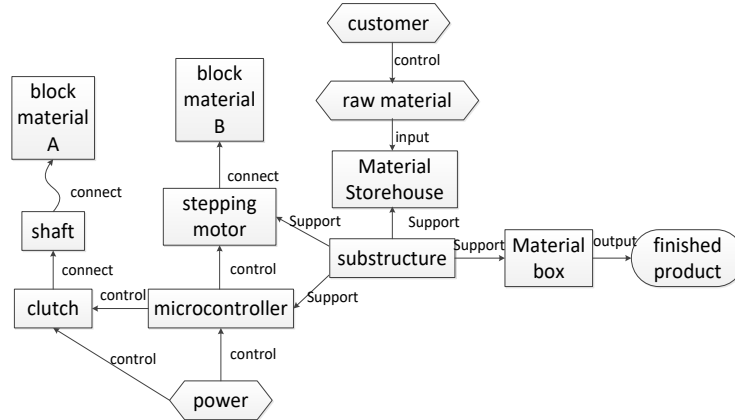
customer

control

raw material

input

Material Storehouse

Support

block material B

connect

stepping motor

Support

block material A

connect

shaft

connect

substructure

Support

Material box

output

finished product

control

control

clutch

microcontroller

Support

control

control

power